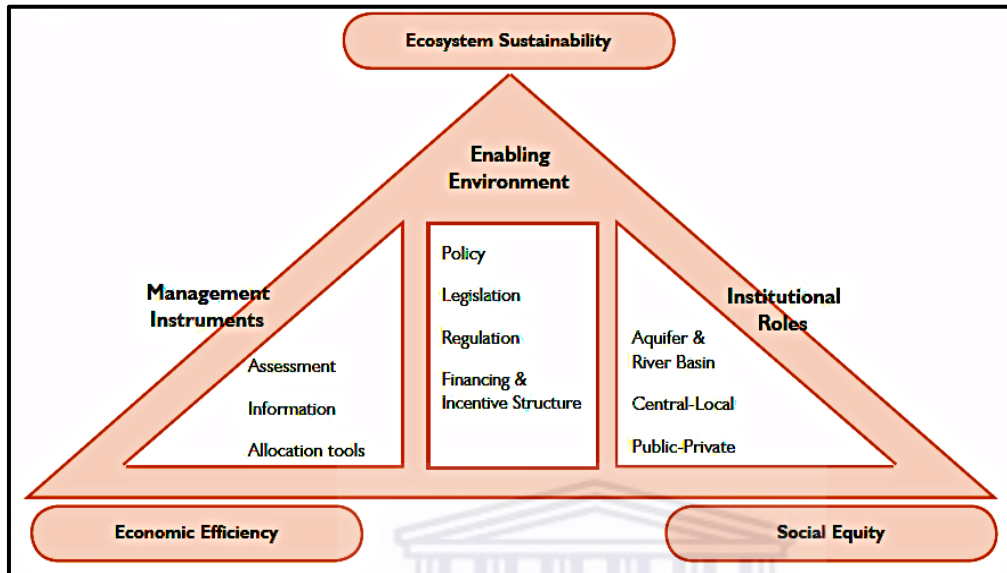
Ecosystem Sustainability

Enabling Environment

Management Instruments

Assessment

Information

Allocation tools

Policy

Legislation

Regulation

Financing & Incentive Structure

Institutional Roles

Aquifer & River Basin

Central-Local

Public-Private

Economic Efficiency

Social Equity